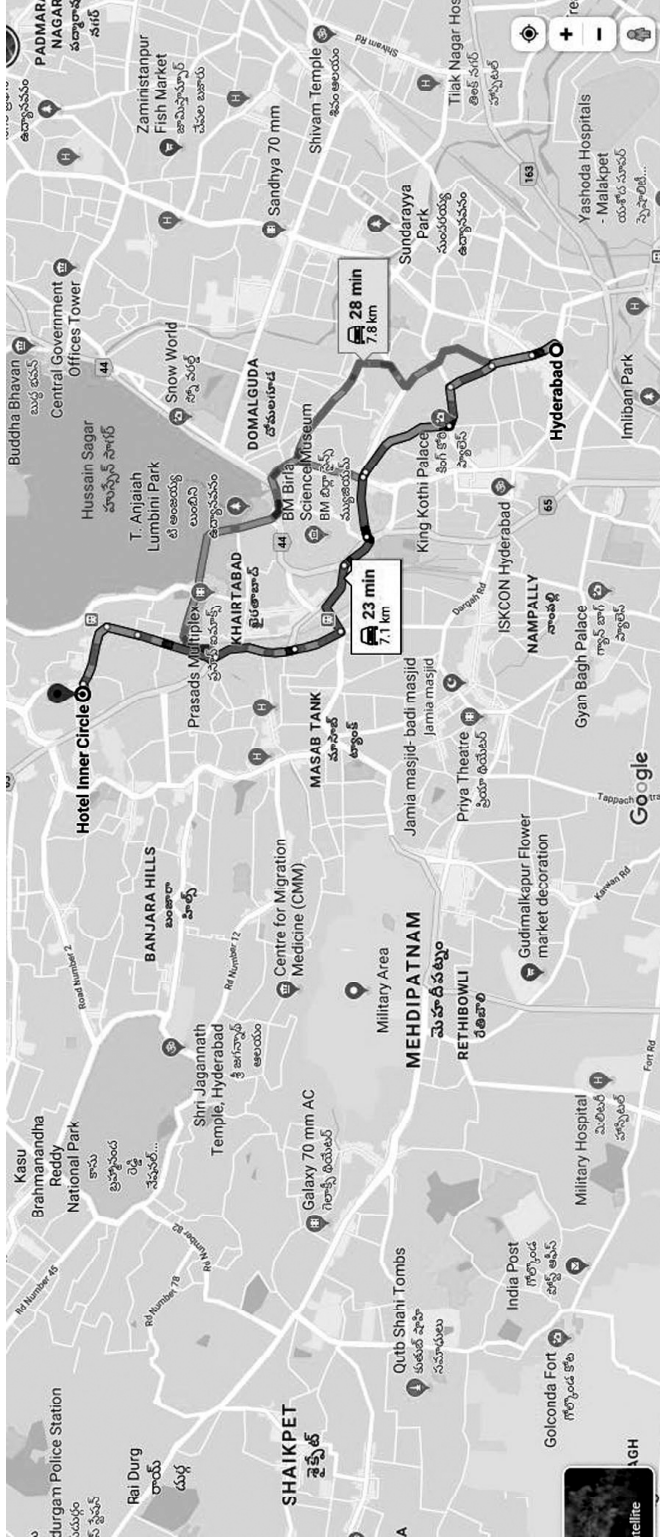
PADMARAO NAGAR
Zaninistanpur Fish Market
Shivam Rd
Tilak Nagar Hos
Shivam Temple
Sandhya 70 mm
163
Yashoda Hospitals - Malakpet
Buddha Bhavan
Central Government Offices Tower
44
Snow World
Sundarayya Park
28 min
7.8 km
DOMALGUDA
Hussain Sagar
T. Anjaiah Lumbini Park
BM Birla Science Museum
Hyderabad
Imliban Park
King Kothi Palace
44
65
KHAIRTABAD
Prasads Multiplex
ISKCON Hyderabad
23 min
7.1 km
Dargah Rd
NAMPALLY
Hotel Inner Circle
MASAB TANK
Jamia masjid- badi masjid
Jamia masjid
Priya Theatre
Gyan Bagh Palace
Google
Tappach
BANJARA HILLS
Road Number 2
Rd Number 12
Centre for Migration Medicine (CMM)
Gudimalkapur Flower market decoration
Karwan Rd
Military Area
MEHDIPATNAM
RETHIBOWLI
Kasu Brahmanandha Reddy National Park
Shri Jagannath Temple, Hyderabad
Galaxy 70 mm AC
Rd Number 82
Rd Number 45
Rd Number 78
Military Hospital
Fort Rd
Qutb Shahi Tombs
India Post
Golconda Fort
durgam Police Station
Rai Durg
SHAIKPET
AGH
tellite